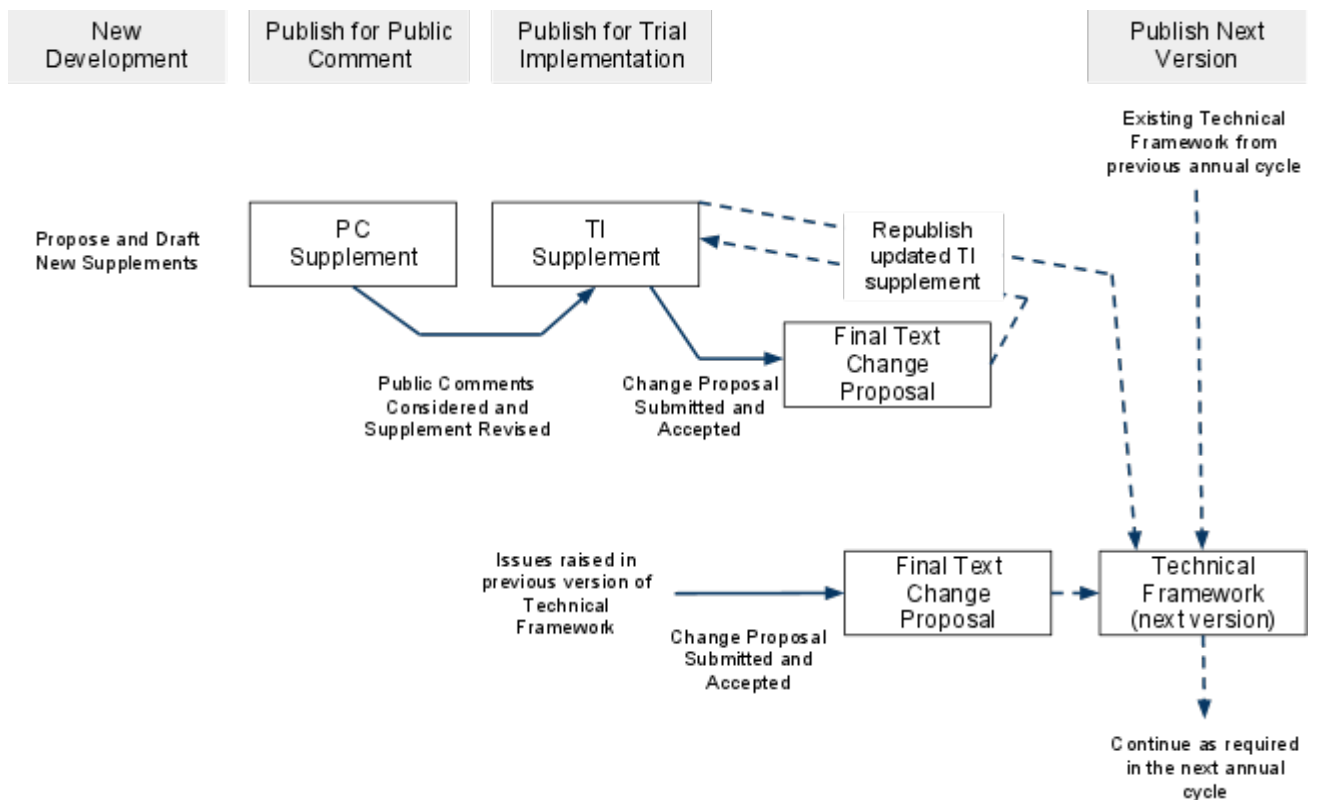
New Development

Publish for Public Comment

Publish for Trial Implementation

Publish Next Version

Existing Technical Framework from previous annual cycle

Propose and Draft New Supplements

PC Supplement

TI Supplement

Republish updated TI supplement

Final Text Change Proposal

Public Comments Considered and Supplement Revised

Change Proposal Submitted and Accepted

Issues raised in previous version of Technical Framework

Final Text Change Proposal

Technical Framework (next version)

Change Proposal Submitted and Accepted

Continue as required in the next annual cycle